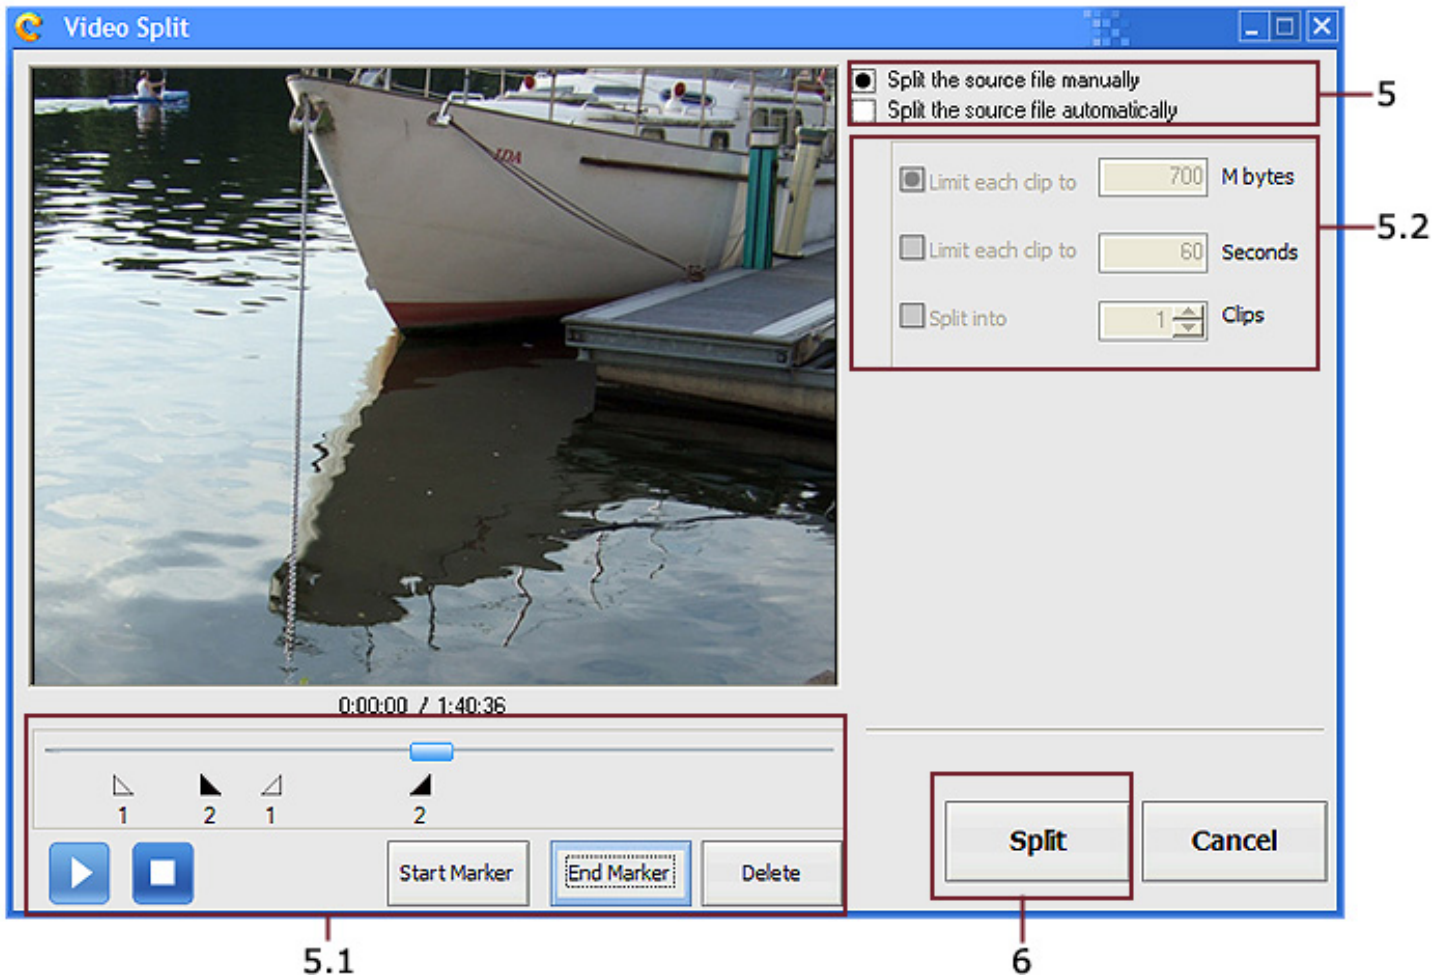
Video Split

Split the source file manually
Split the source file automatically

5

Limit each clip to 700 M bytes
Limit each clip to 60 Seconds
Split into 1 Clips

5.2

0:00:00 / 1:40:36

1 2 1 2

Start Marker
End Marker
Delete

Split
Cancel

5.1

6